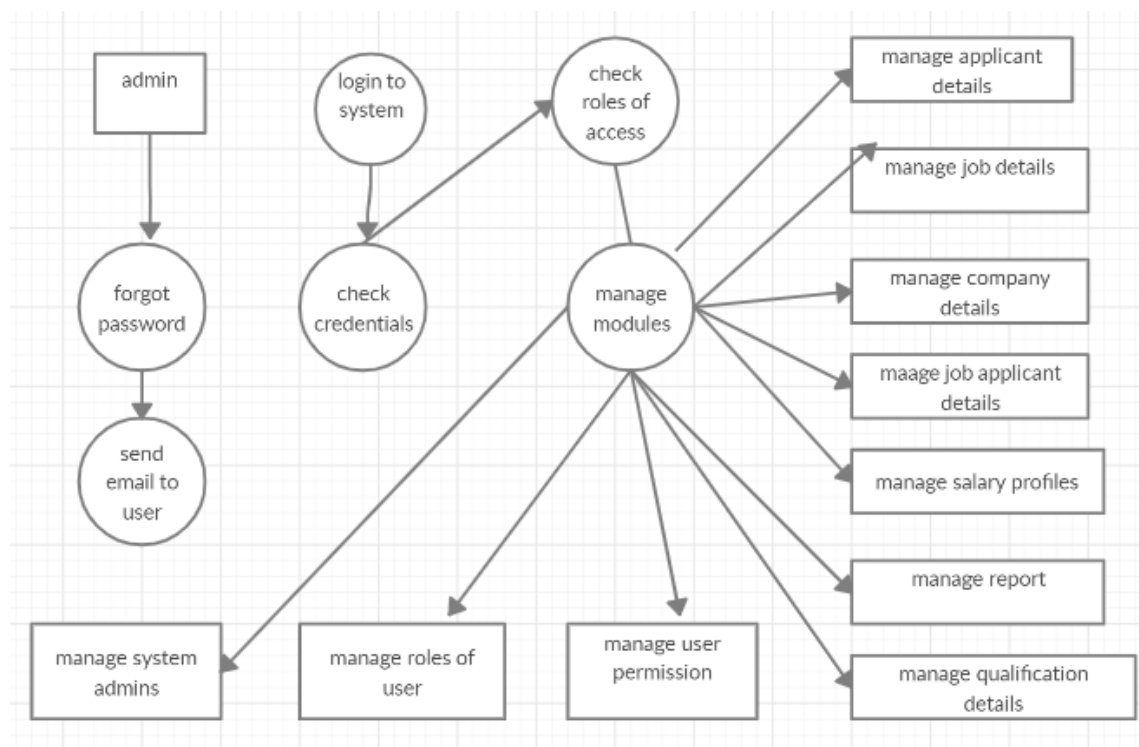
admin

login to system

check roles of access

manage applicant details

manage job details

forgot password

check credentials

manage modules

manage company details

maage job applicant details

send email to user

manage salary profiles

manage report

manage system admins

manage roles of user

manage user permission

manage qualification details